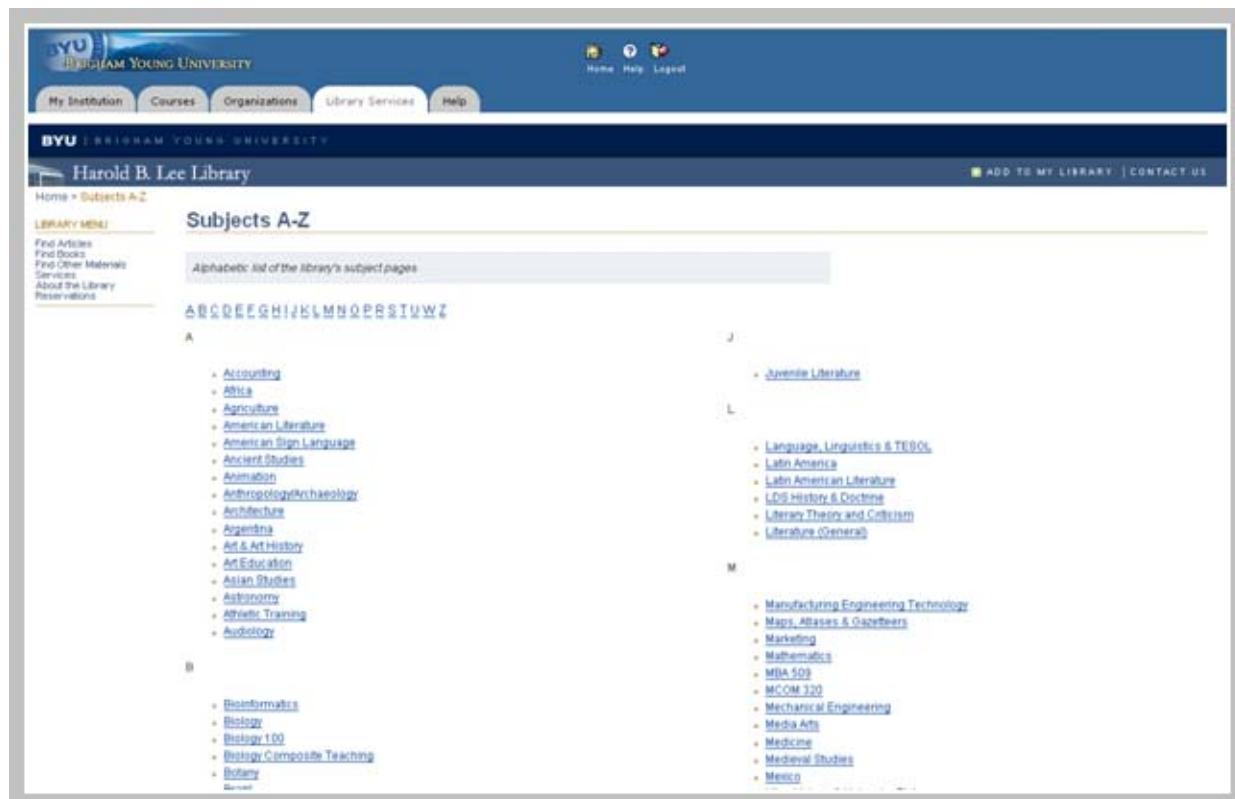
BYU BRIGHAM YOUNG UNIVERSITY

Home Help Logout

My Institution | Courses | Organizations | Library Services | Help

BYU | BRIGHAM YOUNG UNIVERSITY

Harold B. Lee Library

ADD TO MY LIBRARY | CONTACT US

Home > Subjects A-Z

LIBRARY MENU

Find Articles
Find Books
Find Other Materials
Services
About the Library
Reservations

Subjects A-Z

Alphabetic list of the library's subject pages

A B C D E F G H I J K L M N O P R S T U W Z

A

- Accounting
- Africa
- Agriculture
- American Literature
- American Sign Language
- Ancient Studies
- Animation
- Anthropology/Archaeology
- Architecture
- Argentina
- Art & Art History
- Art Education
- Asian Studies
- Astronomy
- Athletic Training
- Audiology

B

- Bioinformatics
- Biology
- Biology 100
- Biology Composite Teaching
- Botany
- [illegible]

J

- Juvenile Literature

L

- Language, Linguistics & TESOL
- Latin America
- Latin American Literature
- LDS History & Doctrine
- Literary Theory and Criticism
- Literature (General)

M

- Manufacturing Engineering Technology
- Maps, Atlases & Gazetteers
- Marketing
- Mathematics
- MBA 509
- MCOM 320
- Mechanical Engineering
- Media Arts
- Medicine
- Medieval Studies
- Mexico
- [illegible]